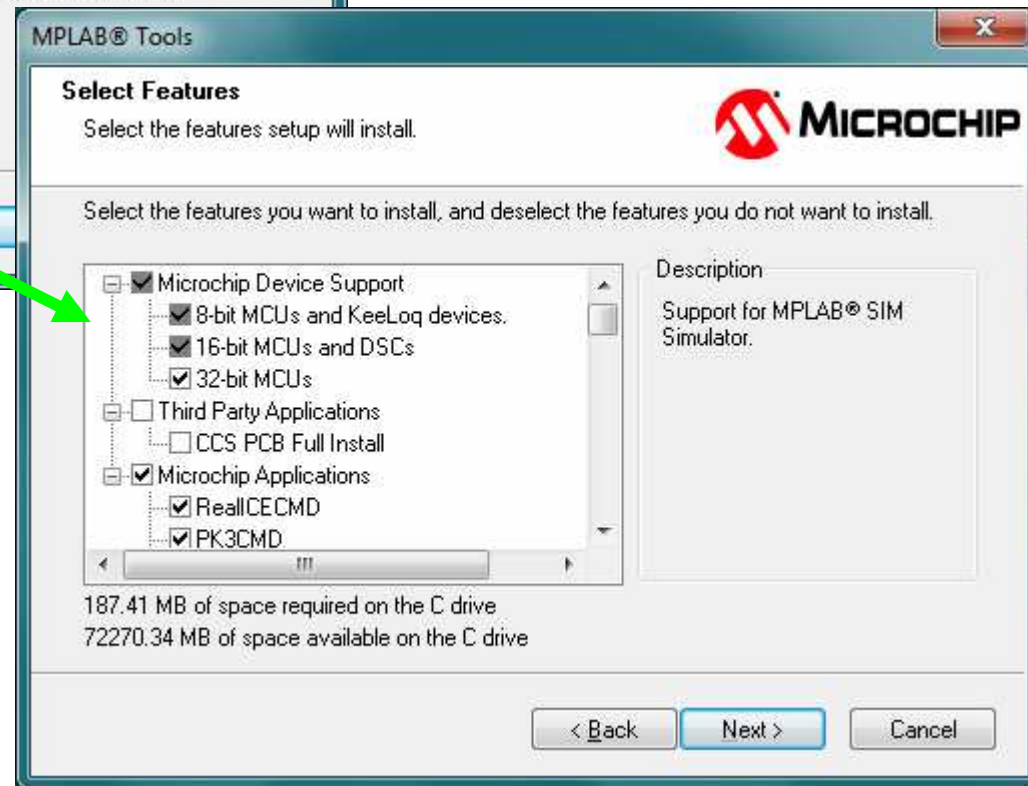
MPLAB® Tools

Select Features
Select the features setup will install.

MICROCHIP

Select the features you want to install, and deselect the features you do not want to install.

Microchip Device Support
8-bit MCUs and KeeLoq devices.
16-bit MCUs and DSCs
32-bit MCUs
Third Party Applications
CCS PCB Full Install
Microchip Applications
RealICECMD
PK3CMD

Description
Support for MPLAB® SIM Simulator.

187.41 MB of space required on the C drive
72270.34 MB of space available on the C drive

< Back
Next >
Cancel